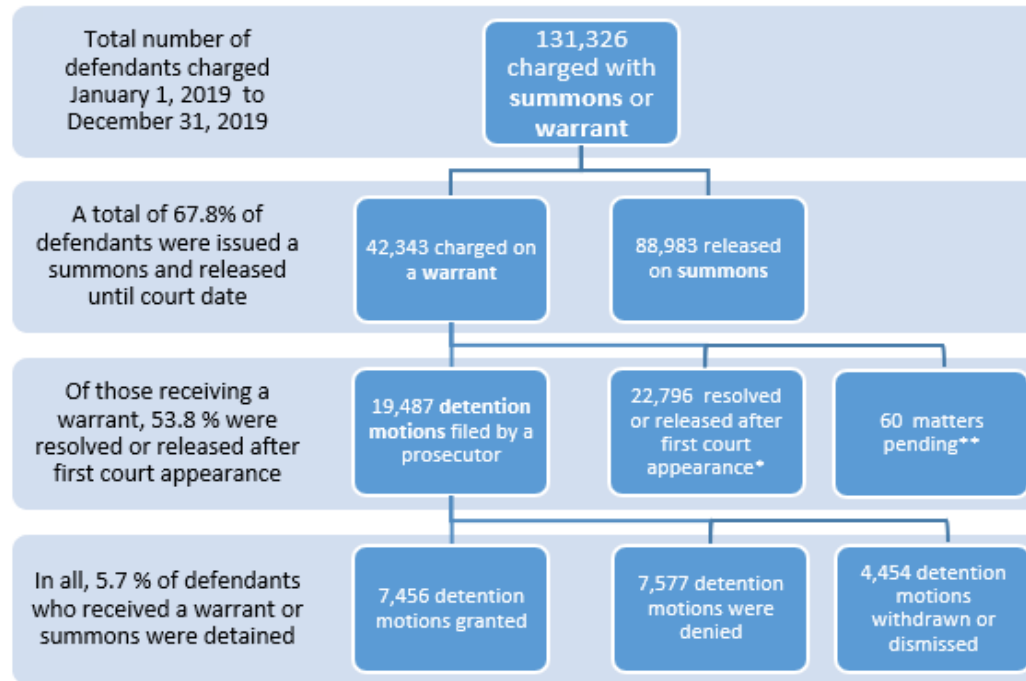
Total number of defendants charged January 1, 2019 to December 31, 2019

131,326 charged with summons or warrant

A total of 67.8% of defendants were issued a summons and released until court date

42,343 charged on a warrant

88,983 released on summons

Of those receiving a warrant, 53.8 % were resolved or released after first court appearance

19,487 detention motions filed by a prosecutor

22,796 resolved or released after first court appearance*

60 matters pending**

In all, 5.7 % of defendants who received a warrant or summons were detained

7,456 detention motions granted

7,577 detention motions were denied

4,454 detention motions withdrawn or dismissed